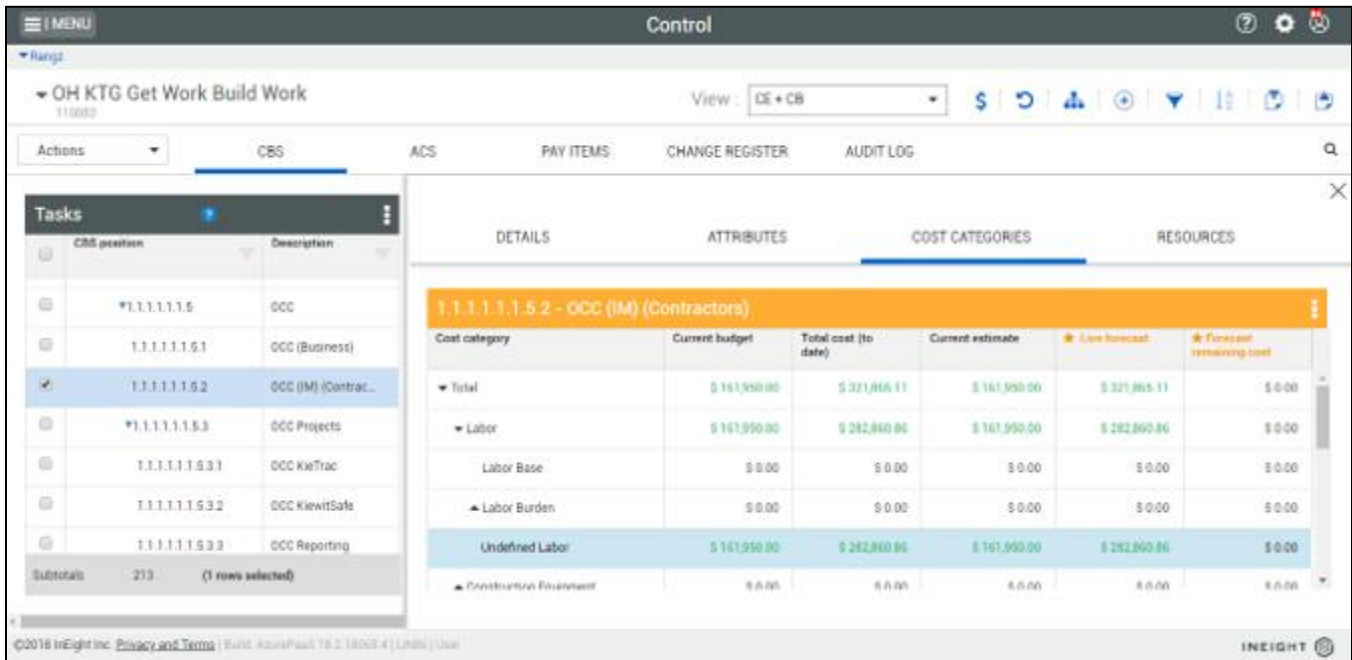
MENU

Control

Rangz

OH KTG Get Work Build Work
110083

View : CE + CB

Actions

CBS

ACS

PAY ITEMS

CHANGE REGISTER

AUDIT LOG

Tasks

| | CBS position | Description |
|---|---|---|
| | 1.1.1.1.1.1.5 | OCC |
| | 1.1.1.1.1.1.5.1 | OCC (Business) |
| | 1.1.1.1.1.1.5.2 | OCC (IM) (Contrac... |
| | 1.1.1.1.1.1.5.3 | OCC Projects |
| | 1.1.1.1.1.1.5.3.1 | OCC KieTrac |
| | 1.1.1.1.1.1.5.3.2 | OCC KiewitSafe |
| | 1.1.1.1.1.1.5.3.3 | OCC Reporting |

Subtotals 213 (1 rows selected)

DETAILS

ATTRIBUTES

COST CATEGORIES

RESOURCES

1.1.1.1.1.1.5.2 - OCC (IM) (Contractors)

| Cost category | Current budget | Total cost (to date) | Current estimate | Live forecast | Forecast remaining cost |
|---|---|---|---|---|---|
| Total | $ 161,950.00 | $ 321,865.11 | $ 161,950.00 | $ 321,865.11 | $ 0.00 |
| Labor | $ 161,950.00 | $ 282,860.86 | $ 161,950.00 | $ 282,860.86 | $ 0.00 |
| Labor Base | $ 0.00 | $ 0.00 | $ 0.00 | $ 0.00 | $ 0.00 |
| Labor Burden | $ 0.00 | $ 0.00 | $ 0.00 | $ 0.00 | $ 0.00 |
| Undefined Labor | $ 161,950.00 | $ 282,860.86 | $ 161,950.00 | $ 282,860.86 | $ 0.00 |
| Construction Equipment | $ 0.00 | $ 0.00 | $ 0.00 | $ 0.00 | $ 0.00 |

©2018 InEight Inc. Privacy and Terms | Build: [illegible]

INEIGHT